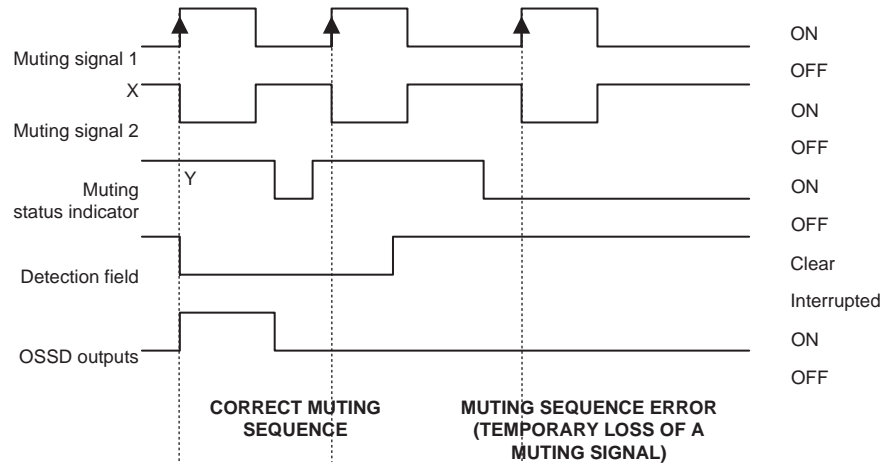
Muting signal 1
X
Muting signal 2
Y
Muting status indicator
Detection field
OSSD outputs

ON
OFF
ON
OFF
ON
OFF
Clear
Interrupted
ON
OFF

CORRECT MUTING SEQUENCE

MUTING SEQUENCE ERROR (TEMPORARY LOSS OF A MUTING SIGNAL)